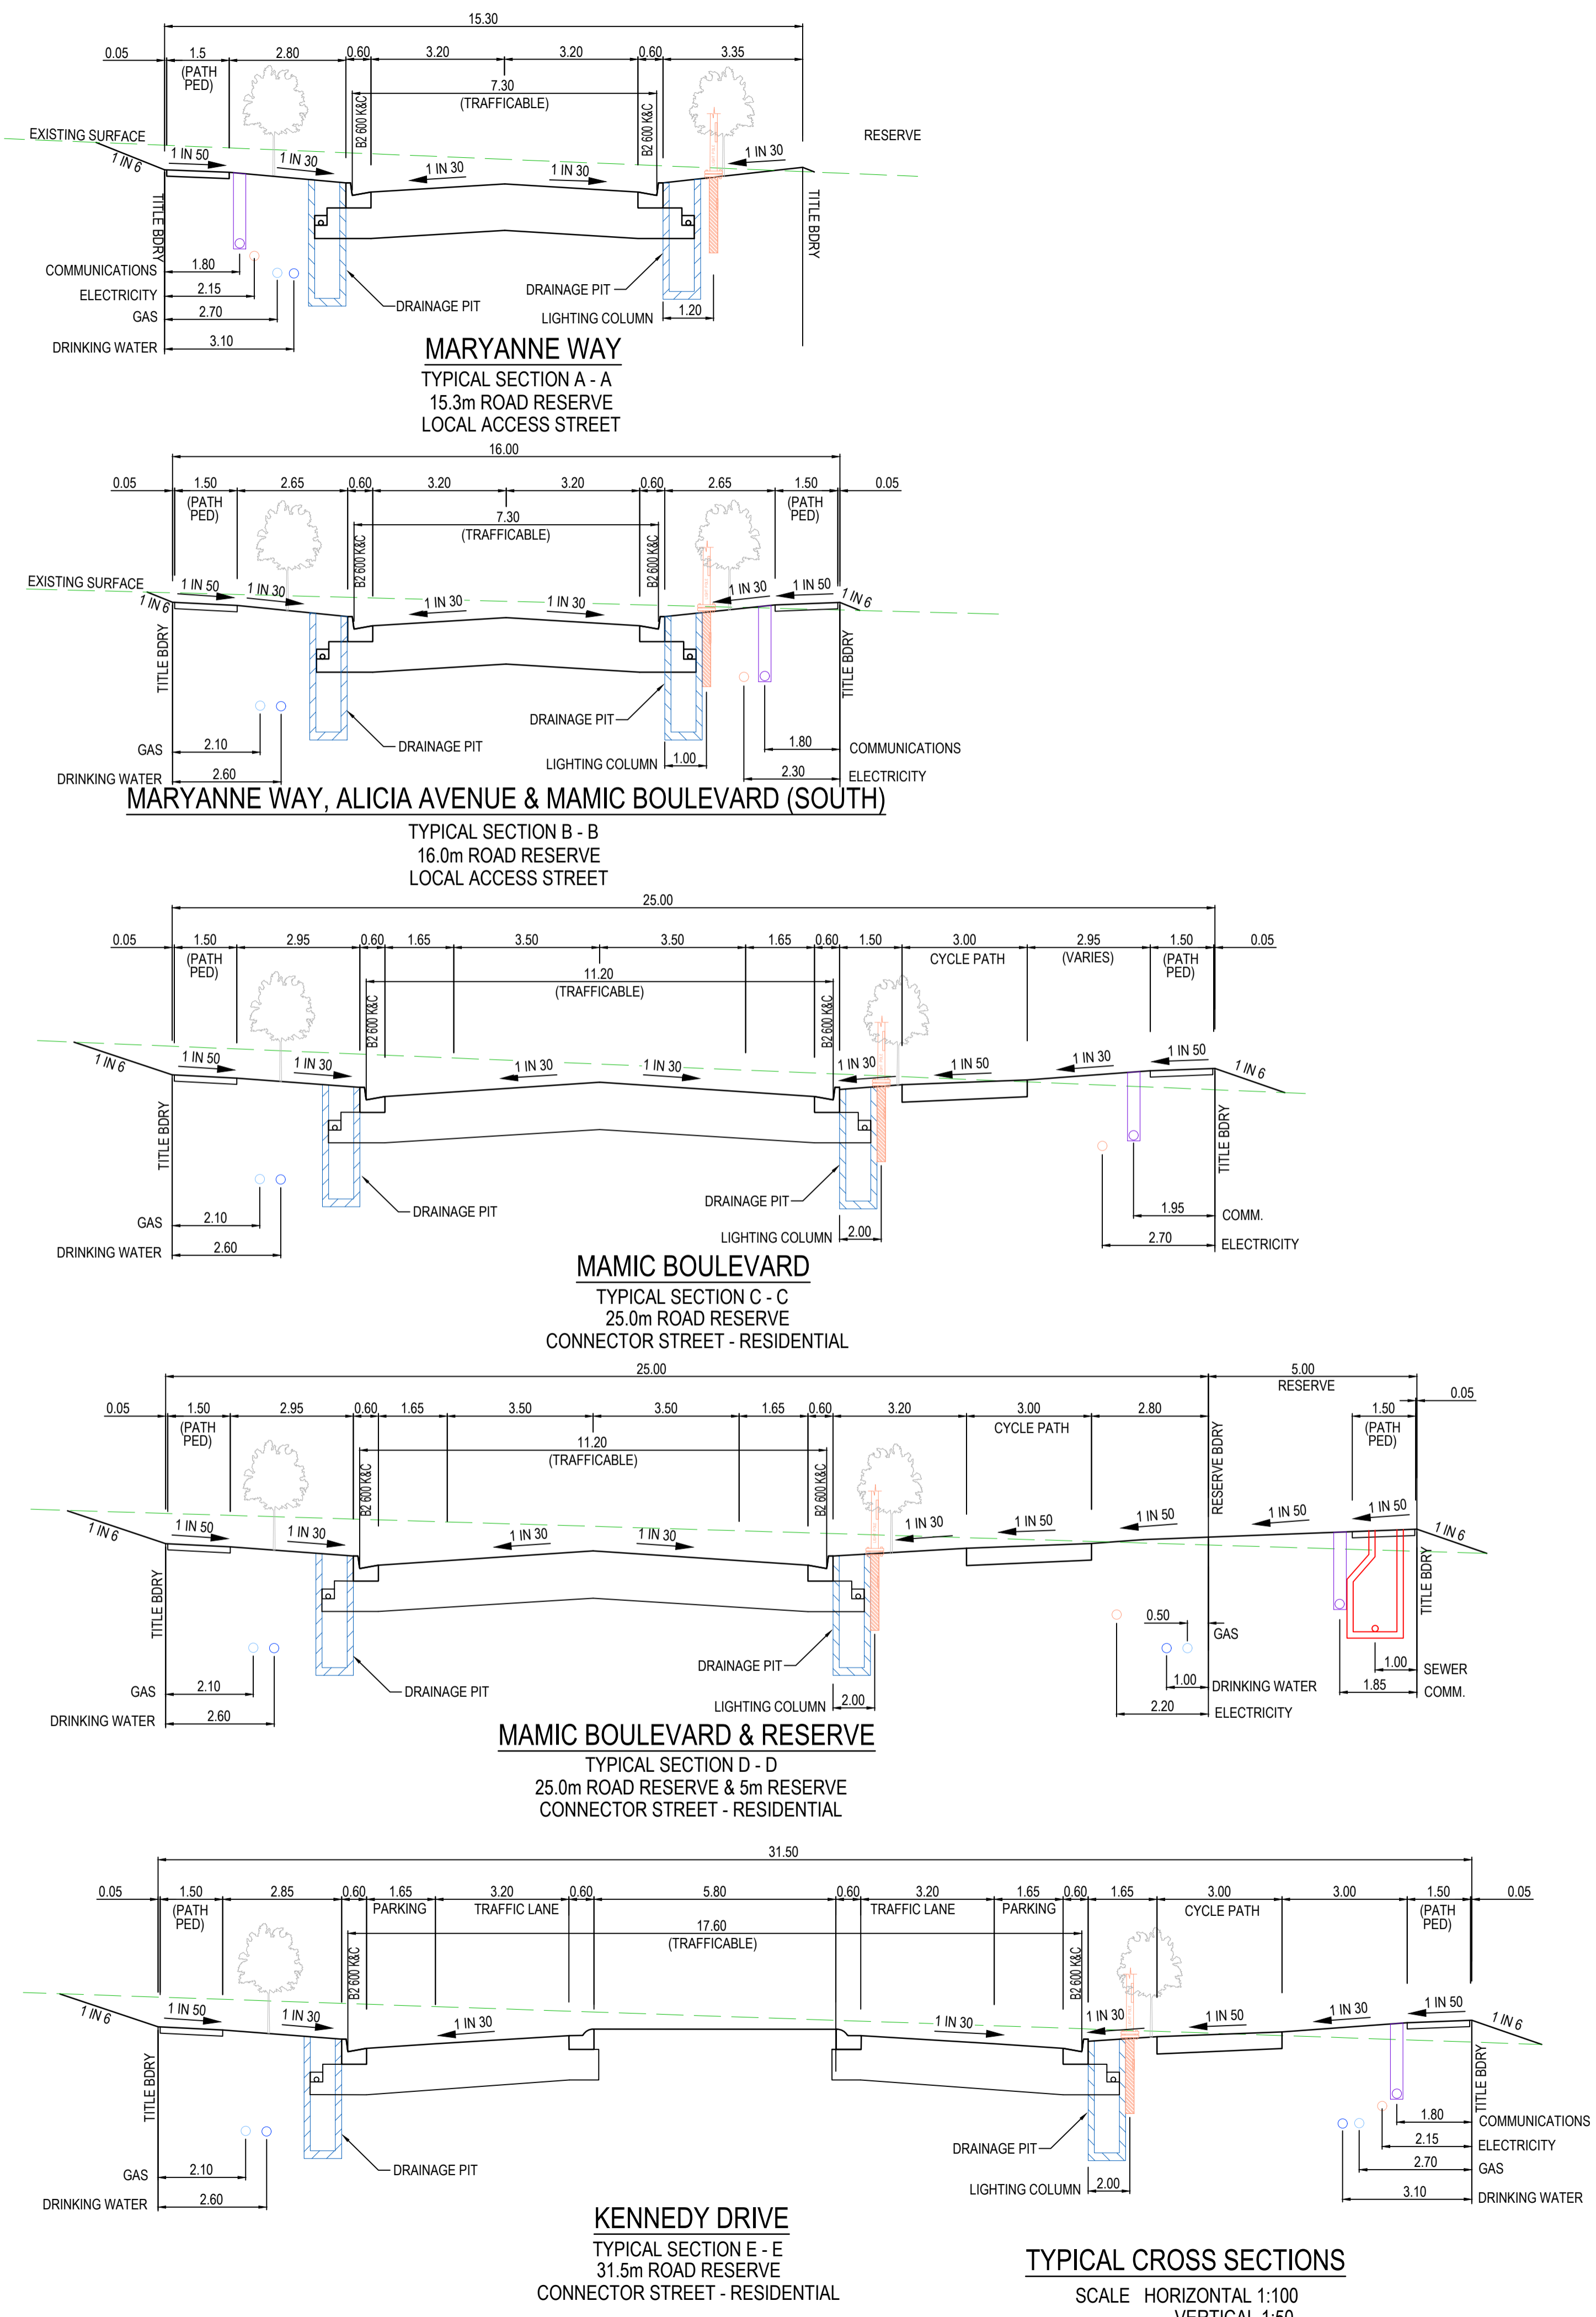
15.30
0.05 1.5 (PATH PED) 2.80 0.60 3.20 3.20 0.60 3.35
7.30 (TRAFFICABLE)
B2 600 K&C B2 600 K&C
EXISTING SURFACE
RESERVE
1 IN 6 1 IN 50 1 IN 30 1 IN 30 1 IN 30 1 IN 30
TITLE BDRY TITLE BDRY
COMMUNICATIONS 1.80
ELECTRICITY 2.15
GAS 2.70
DRINKING WATER 3.10
DRAINAGE PIT
DRAINAGE PIT
LIGHTING COLUMN 1.20

MARYANNE WAY
TYPICAL SECTION A - A
15.3m ROAD RESERVE
LOCAL ACCESS STREET

16.00
0.05 1.50 (PATH PED) 2.65 0.60 3.20 3.20 0.60 2.65 1.50 (PATH PED) 0.05
7.30 (TRAFFICABLE)
B2 600 K&C B2 600 K&C
EXISTING SURFACE
1 IN 6 1 IN 50 1 IN 30 1 IN 30 1 IN 30 1 IN 30 1 IN 50 1 IN 6
TITLE BDRY TITLE BDRY
DRAINAGE PIT
GAS 2.10
DRAINAGE PIT
DRINKING WATER 2.60
LIGHTING COLUMN 1.00
1.80 COMMUNICATIONS
2.30 ELECTRICITY

MARYANNE WAY, ALICIA AVENUE & MAMIC BOULEVARD (SOUTH)
TYPICAL SECTION B - B
16.0m ROAD RESERVE
LOCAL ACCESS STREET

25.00
0.05 1.50 (PATH PED) 2.95 0.60 1.65 3.50 3.50 1.65 0.60 1.50 3.00 CYCLE PATH 2.95 (VARIES) 1.50 (PATH PED) 0.05
11.20 (TRAFFICABLE)
B2 600 K&C B2 600 K&C
1 IN 6 1 IN 50 1 IN 30 1 IN 30 1 IN 30 1 IN 30 1 IN 50 1 IN 30 1 IN 50 1 IN 6
TITLE BDRY TITLE BDRY
GAS 2.10
DRINKING WATER 2.60
DRAINAGE PIT
DRAINAGE PIT
LIGHTING COLUMN 2.00
1.95 COMM.
2.70 ELECTRICITY

MAMIC BOULEVARD
TYPICAL SECTION C - C
25.0m ROAD RESERVE
CONNECTOR STREET - RESIDENTIAL

25.00
5.00 RESERVE
0.05 1.50 (PATH PED) 2.95 0.60 1.65 3.50 3.50 1.65 0.60 3.20 3.00 CYCLE PATH 2.80 1.50 (PATH PED) 0.05
11.20 (TRAFFICABLE)
B2 600 K&C B2 600 K&C
RESERVE BDRY
1 IN 6 1 IN 50 1 IN 30 1 IN 30 1 IN 30 1 IN 30 1 IN 50 1 IN 50 1 IN 50 1 IN 50 1 IN 6
TITLE BDRY TITLE BDRY
0.50 GAS
1.00 DRINKING WATER
2.20 ELECTRICITY
1.00 SEWER
1.85 COMM.
GAS 2.10
DRINKING WATER 2.60
DRAINAGE PIT
DRAINAGE PIT
LIGHTING COLUMN 2.00

MAMIC BOULEVARD & RESERVE
TYPICAL SECTION D - D
25.0m ROAD RESERVE & 5m RESERVE
CONNECTOR STREET - RESIDENTIAL

31.50
0.05 1.50 (PATH PED) 2.85 0.60 1.65 PARKING 3.20 TRAFFIC LANE 0.60 5.80 0.60 3.20 TRAFFIC LANE 1.65 PARKING 0.60 1.65 3.00 CYCLE PATH 3.00 1.50 (PATH PED) 0.05
17.60 (TRAFFICABLE)
B2 600 K&C B2 600 K&C
1 IN 6 1 IN 50 1 IN 30 1 IN 30 1 IN 30 1 IN 30 1 IN 50 1 IN 30 1 IN 50 1 IN 6
TITLE BDRY TITLE BDRY
1.80 COMMUNICATIONS
2.15 ELECTRICITY
2.70 GAS
3.10 DRINKING WATER
GAS 2.10
DRINKING WATER 2.60
DRAINAGE PIT
DRAINAGE PIT
LIGHTING COLUMN 2.00

KENNEDY DRIVE
TYPICAL SECTION E - E
31.5m ROAD RESERVE
CONNECTOR STREET - RESIDENTIAL

TYPICAL CROSS SECTIONS
SCALE HORIZONTAL 1:100
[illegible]